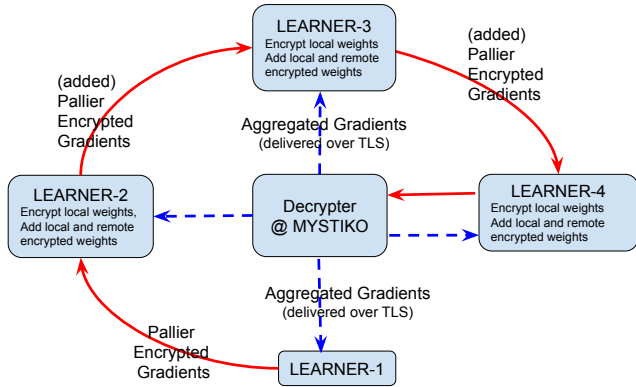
LEARNER-3
Encrypt local weights
Add local and remote encrypted weights

(added)
Pallier
Encrypted
Gradients

(added)
Pallier
Encrypted
Gradients

Aggregated Gradients
(delivered over TLS)

LEARNER-2
Encrypt local weights,
Add local and remote encrypted weights

Decrypter
@ MYSTIKO

LEARNER-4
Encrypt local weights
Add local and remote encrypted weights

Aggregated Gradients
(delivered over TLS)

Pallier
Encrypted
Gradients

LEARNER-1